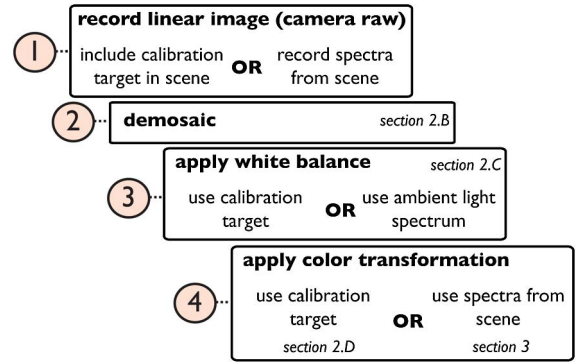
1 record linear image (camera raw)
include calibration target in scene OR record spectra from scene

2 demosaic section 2.B

3 apply white balance section 2.C
use calibration target OR use ambient light spectrum

4 apply color transformation
use calibration target section 2.D OR use spectra from scene section 3